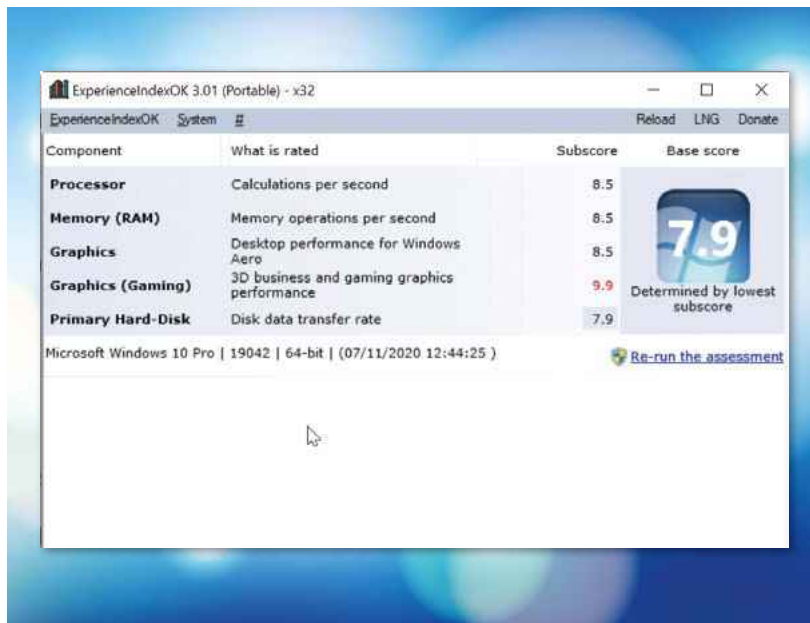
ExperienceIndexOK 3.01 (Portable) - x32

ExperienceIndexOK System # Reload LNG Donate

| Component | What is rated | Subscore | Base score |
|---|---|---|---|
| Processor | Calculations per second | 8.5 | 7.9 |
| Memory (RAM) | Memory operations per second | 8.5 | |
| Graphics | Desktop performance for Windows Aero | 8.5 | |
| Graphics (Gaming) | 3D business and gaming graphics performance | 9.9 | Determined by lowest subscore |
| Primary Hard-Disk | Disk data transfer rate | 7.9 | |

Microsoft Windows 10 Pro | 19042 | 64-bit | (07/11/2020 12:44:25 )

Re-run the assessment